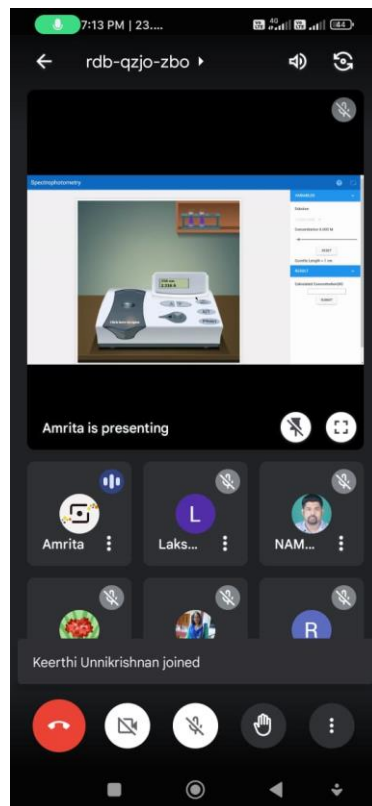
7:13 PM | 23....

rdb-qzjo-zbo

Spectrophotometry

VARIABLES

Concentration 0.005 M

RESET

Cuvette Length = 1 cm

RESULT

SUBMIT

Amrita is presenting

Amrita

Laks...

NAM...

L

R

Keerthi Unnikrishnan joined